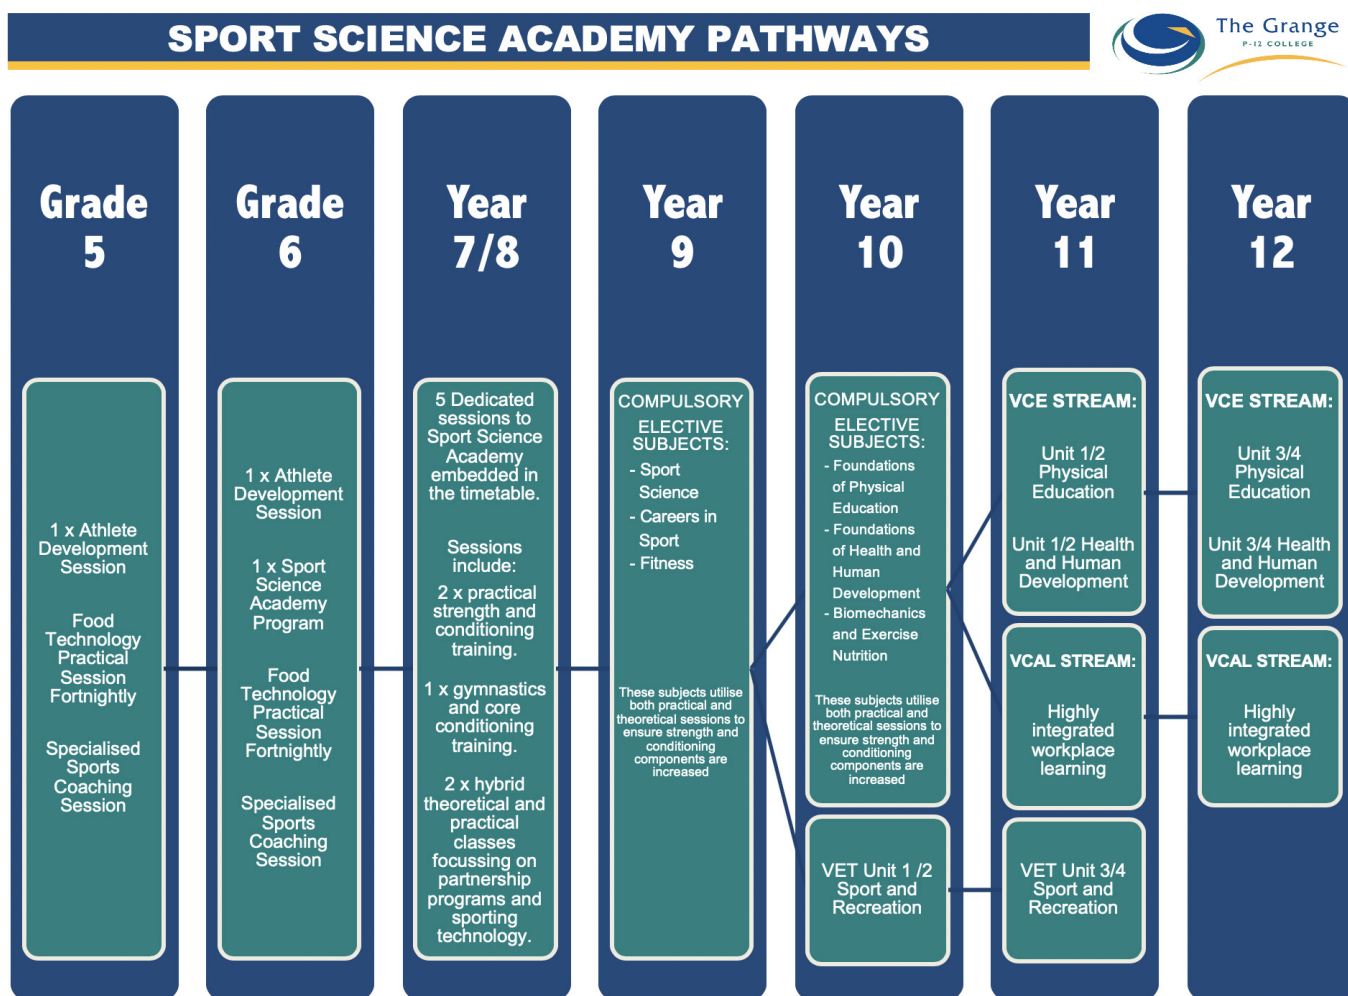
SPORT SCIENCE ACADEMY PATHWAYS

The Grange
P-12 COLLEGE

Grade 5

1 x Athlete Development Session

Food Technology Practical Session Fortnightly

Specialised Sports Coaching Session

Grade 6

1 x Athlete Development Session

1 x Sport Science Academy Program

Food Technology Practical Session Fortnightly

Specialised Sports Coaching Session

Year 7/8

5 Dedicated sessions to Sport Science Academy embedded in the timetable.

Sessions include:

2 x practical strength and conditioning training.

1 x gymnastics and core conditioning training.

2 x hybrid theoretical and practical classes focussing on partnership programs and sporting technology.

Year 9

COMPULSORY ELECTIVE SUBJECTS:
- Sport Science
- Careers in Sport
- Fitness

These subjects utilise both practical and theoretical sessions to ensure strength and conditioning components are increased

Year 10

COMPULSORY ELECTIVE SUBJECTS:
- Foundations of Physical Education
- Foundations of Health and Human Development
- Biomechanics and Exercise Nutrition

These subjects utilise both practical and theoretical sessions to ensure strength and conditioning components are increased

VET Unit 1 /2 Sport and Recreation

Year 11

VCE STREAM:

Unit 1/2 Physical Education

Unit 1/2 Health and Human Development

VCAL STREAM:

Highly integrated workplace learning

VET Unit 3/4 Sport and Recreation

Year 12

VCE STREAM:

Unit 3/4 Physical Education

Unit 3/4 Health and Human Development

VCAL STREAM:

Highly integrated workplace learning